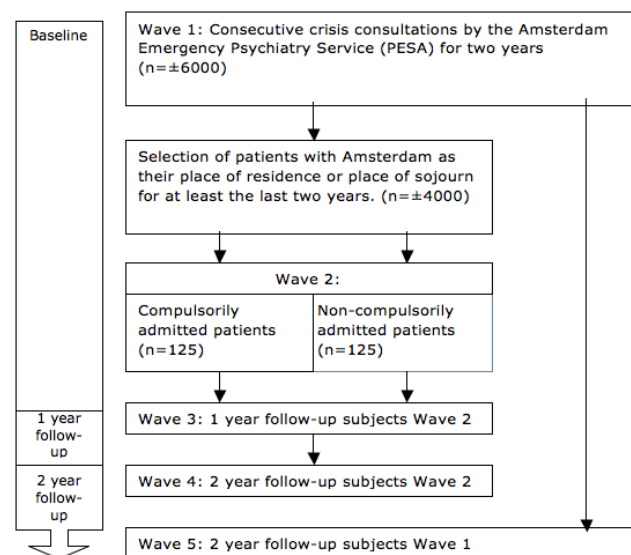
Baseline

Wave 1: Consecutive crisis consultations by the Amsterdam Emergency Psychiatry Service (PESA) for two years (n=±6000)

Selection of patients with Amsterdam as their place of residence or place of sojourn for at least the last two years. (n=±4000)

Wave 2:

| Compulsorily admitted patients (n=125) | Non-compulsorily admitted patients (n=125) |
|---|---|

1 year follow-up

Wave 3: 1 year follow-up subjects Wave 2

2 year follow-up

Wave 4: 2 year follow-up subjects Wave 2

Wave 5: 2 year follow-up subjects Wave 1